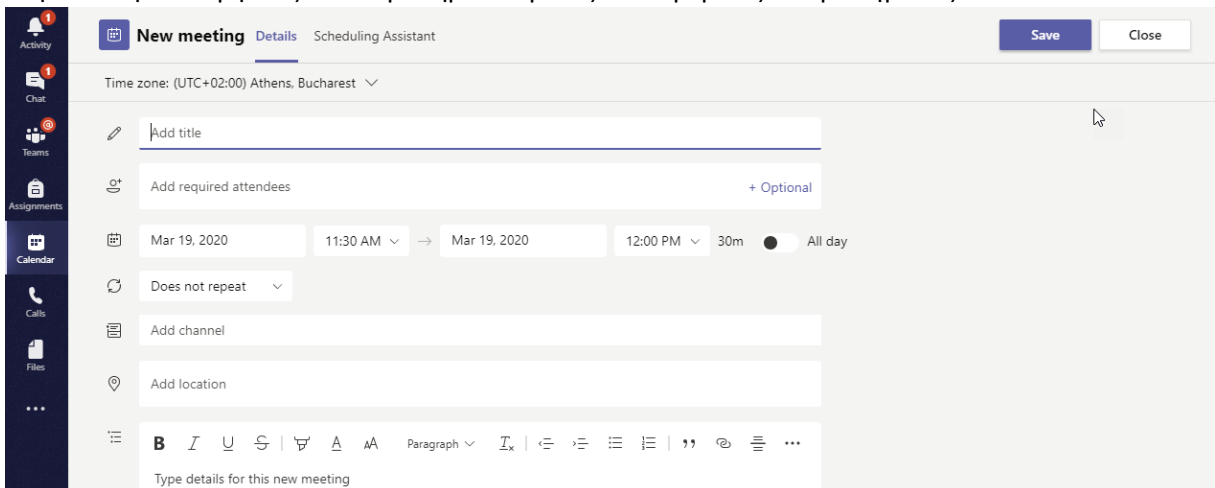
1
Activity
1
Chat
@
Teams
Assignments
Calendar
Calls
Files
...

New meeting Details Scheduling Assistant

Save Close

Time zone: (UTC+02:00) Athens, Bucharest

Add title

Add required attendees + Optional

Mar 19, 2020 11:30 AM → Mar 19, 2020 12:00 PM 30m All day

Does not repeat

Add channel

Add location

B I U S A AA Paragraph $T_x$ ,, ...

Type details for this new meeting